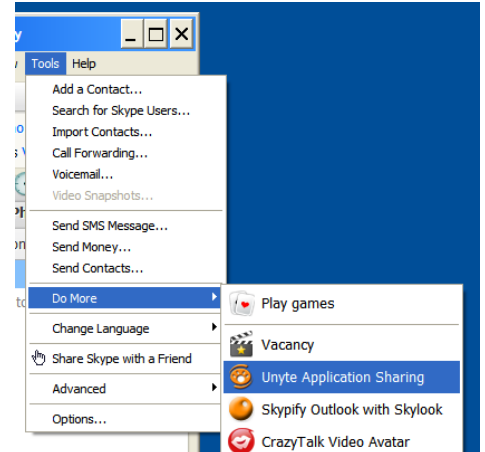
y
w Tools Help
Add a Contact...
Search for Skype Users...
Import Contacts...
Call Forwarding...
Voicemail...
Video Snapshots...
Send SMS Message...
Send Money...
Send Contacts...
Do More
Change Language
Share Skype with a Friend
Advanced
Options...
Play games
Vacancy
Unyte Application Sharing
Skypify Outlook with Skylook
CrazyTalk Video Avatar